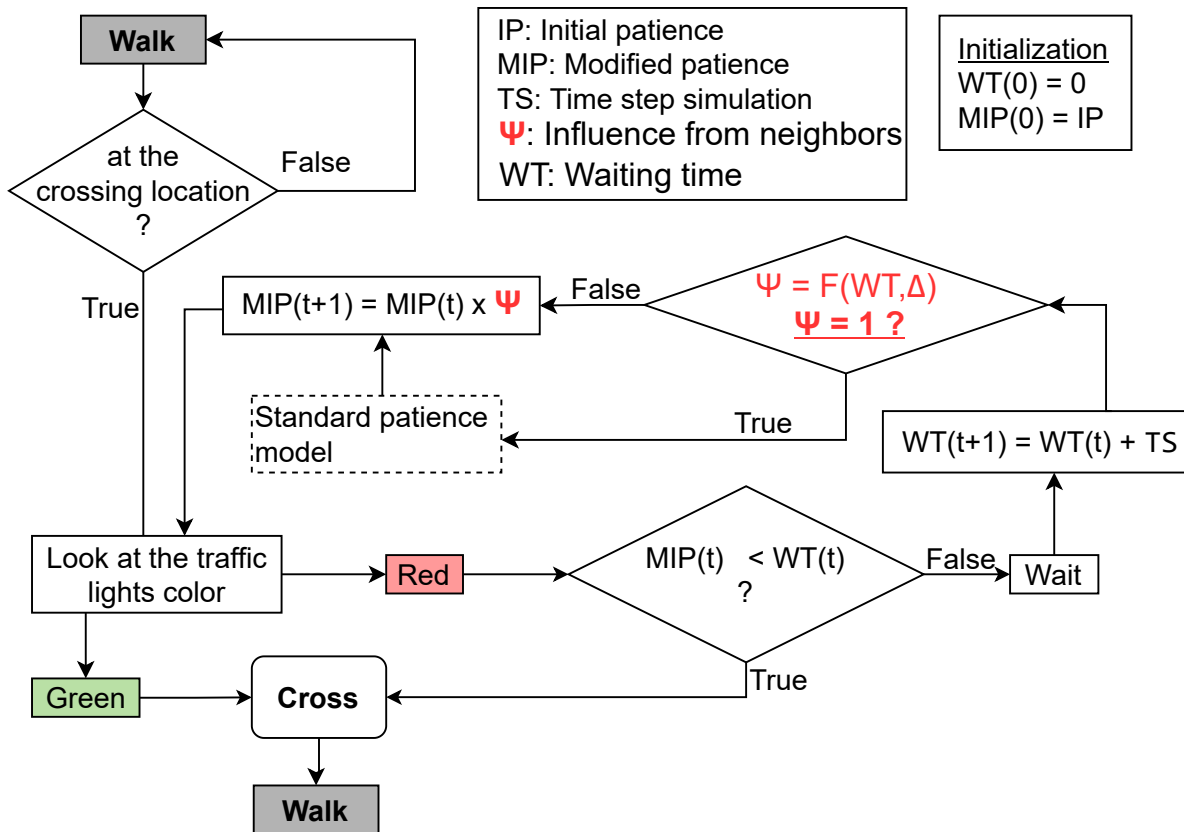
Walk

at the crossing location ?

False

True

IP: Initial patience
MIP: Modified patience
TS: Time step simulation
$\Psi$: Influence from neighbors
WT: Waiting time

Initialization
WT(0) = 0
MIP(0) = IP

MIP(t+1) = MIP(t) x $\Psi$

False

$\Psi$ = F(WT,$\Delta$)
$\Psi$ = 1 ?

Standard patience model

True

WT(t+1) = WT(t) + TS

Look at the traffic lights color

Red

MIP(t) < WT(t) ?

False

Wait

Green

Cross

True

Walk